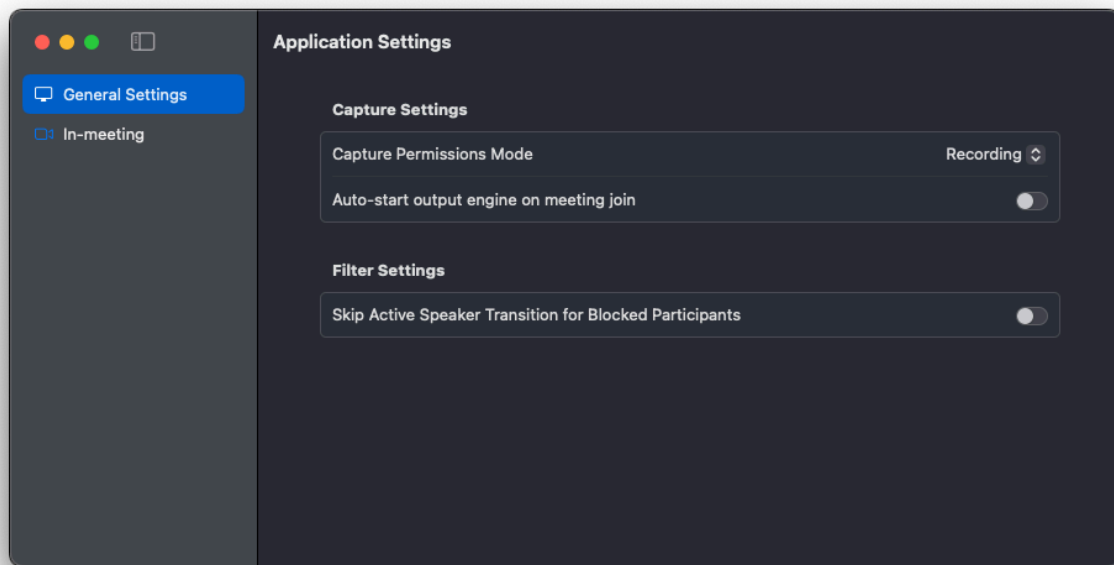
General Settings
In-meeting

Application Settings

Capture Settings

Capture Permissions Mode
Recording

Auto-start output engine on meeting join

Filter Settings

Skip Active Speaker Transition for Blocked Participants